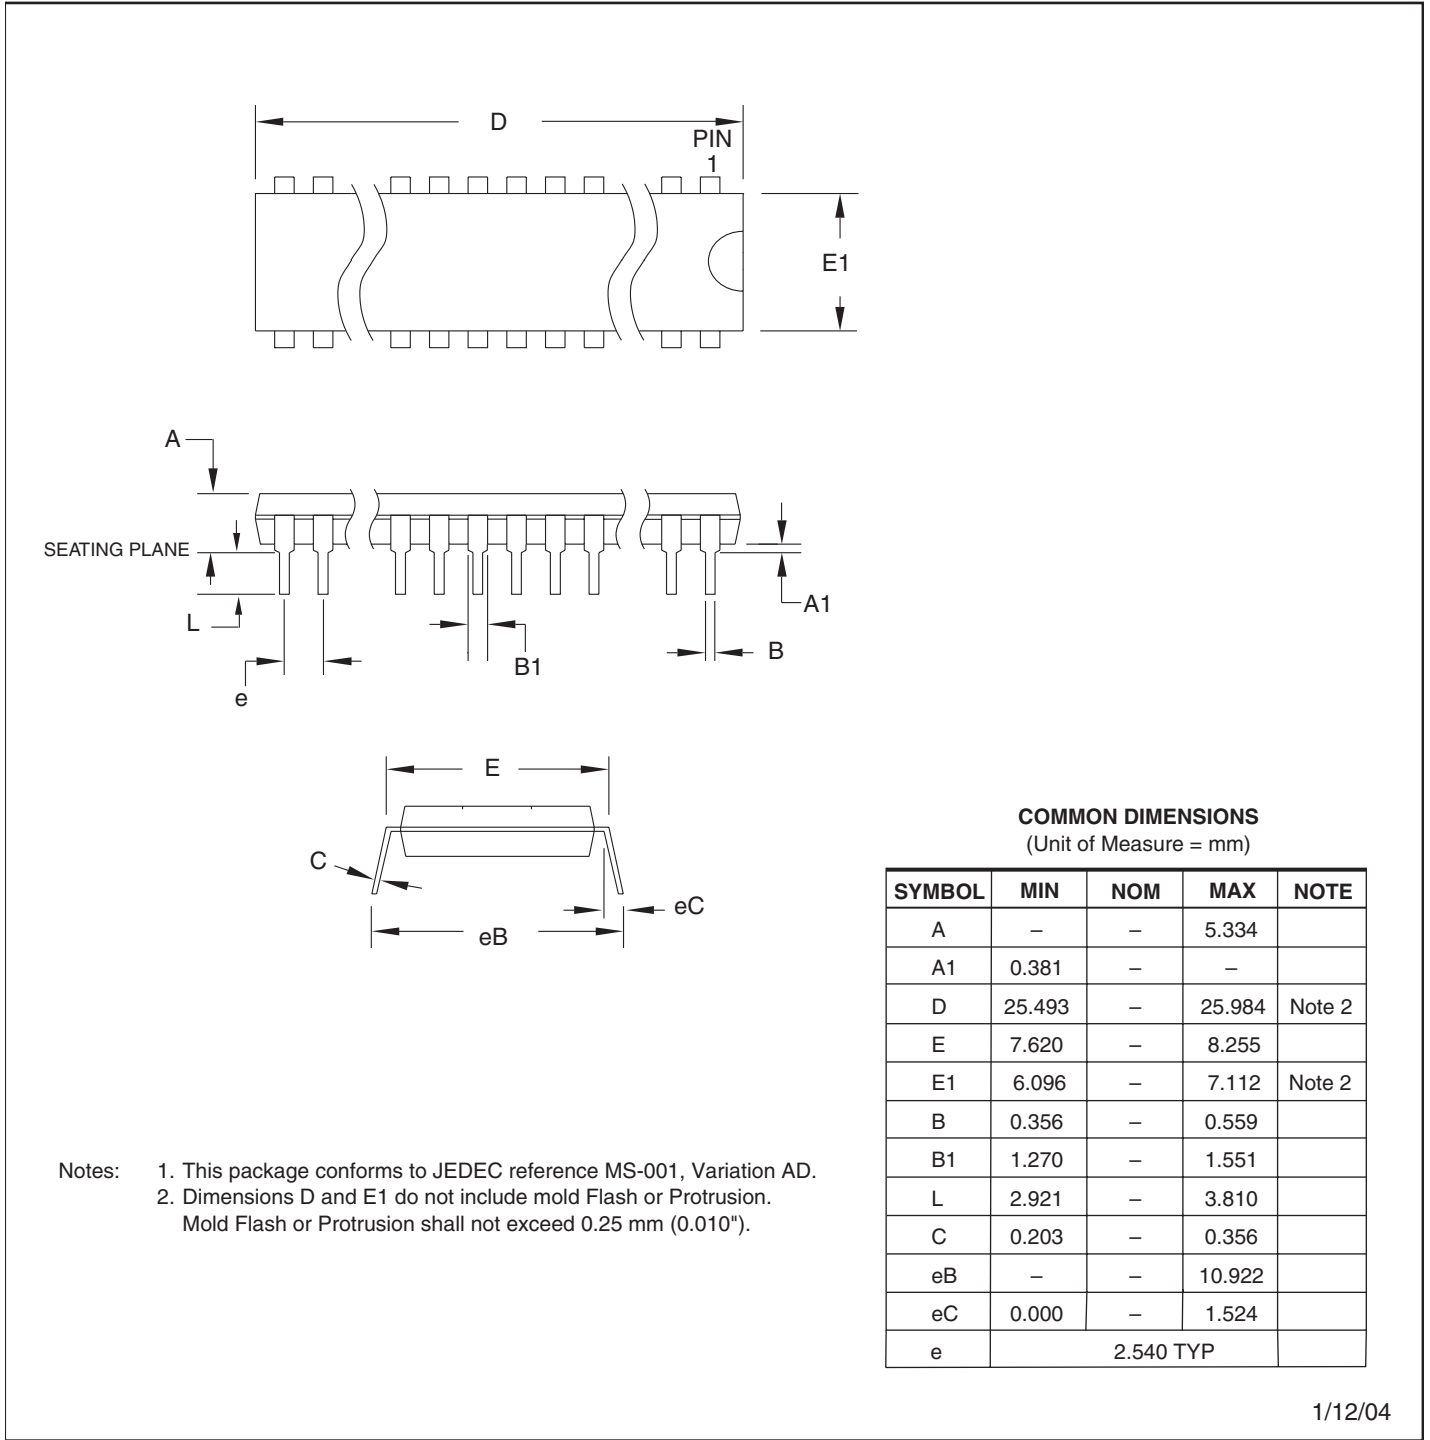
D

PIN 1

E1

A

SEATING PLANE

L

A1

B1

B

e

E

C

eB

eC

**COMMON DIMENSIONS**
(Unit of Measure = mm)

| SYMBOL | MIN | NOM | MAX | NOTE |
|---|---|---|---|---|
| A | – | – | 5.334 | |
| A1 | 0.381 | – | – | |
| D | 25.493 | – | 25.984 | Note 2 |
| E | 7.620 | – | 8.255 | |
| E1 | 6.096 | – | 7.112 | Note 2 |
| B | 0.356 | – | 0.559 | |
| B1 | 1.270 | – | 1.551 | |
| L | 2.921 | – | 3.810 | |
| C | 0.203 | – | 0.356 | |
| eB | – | – | 10.922 | |
| eC | 0.000 | – | 1.524 | |
| e | 2.540 TYP | | | |

Notes: 1. This package conforms to JEDEC reference MS-001, Variation AD.
2. Dimensions D and E1 do not include mold Flash or Protrusion. Mold Flash or Protrusion shall not exceed 0.25 mm (0.010").

1/12/04